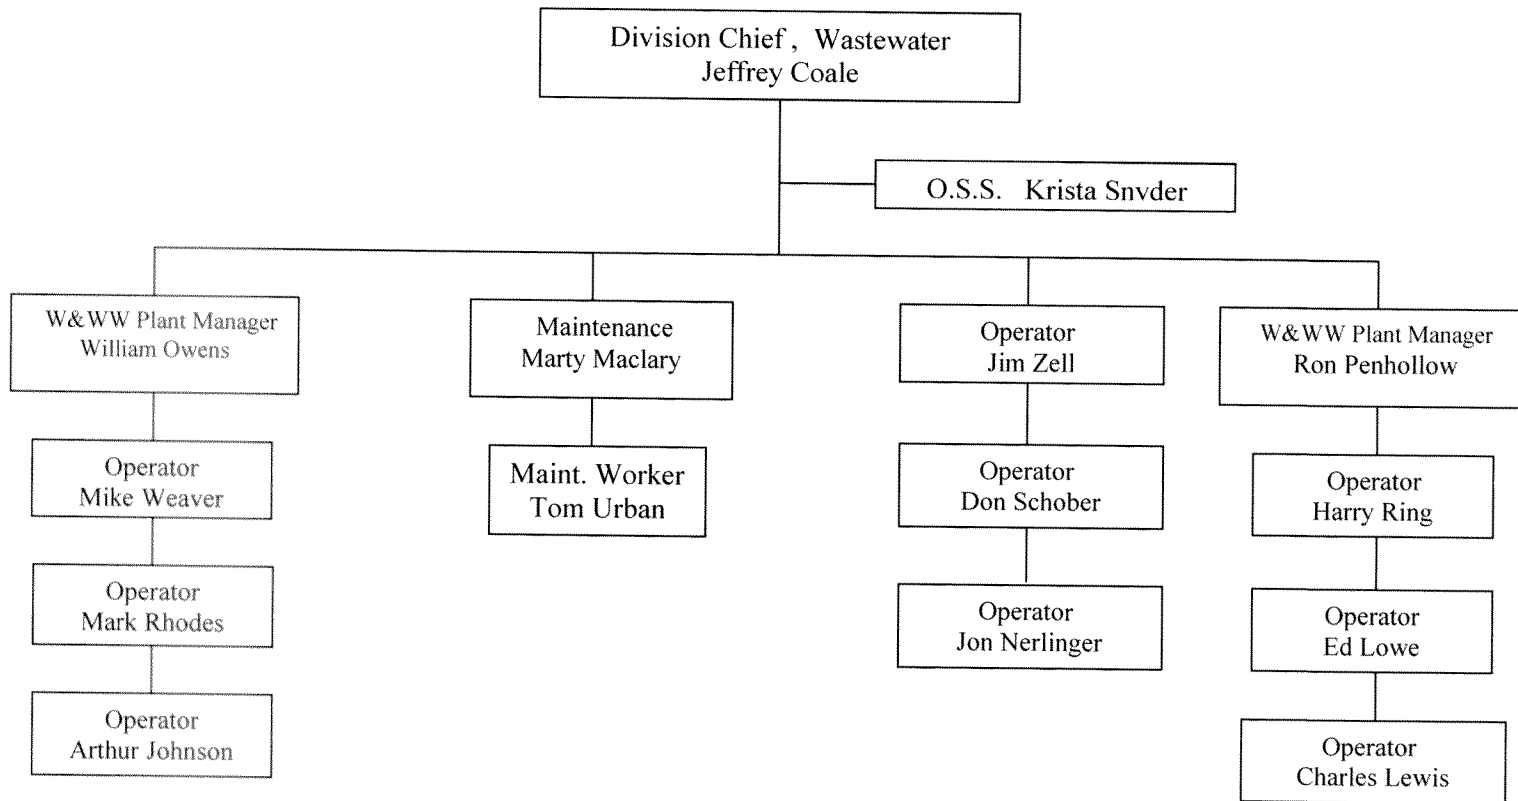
Division Chief, Wastewater
Jeffrey Coale

O.S.S. Krista Snvder

W&WW Plant Manager
William Owens

Operator
Mike Weaver

Operator
Mark Rhodes

Operator
Arthur Johnson

Maintenance
Marty Maclary

Maint. Worker
Tom Urban

Operator
Jim Zell

Operator
Don Schober

Operator
Jon Nerlinger

W&WW Plant Manager
Ron Penhollow

Operator
Harry Ring

Operator
Ed Lowe

Operator
Charles Lewis